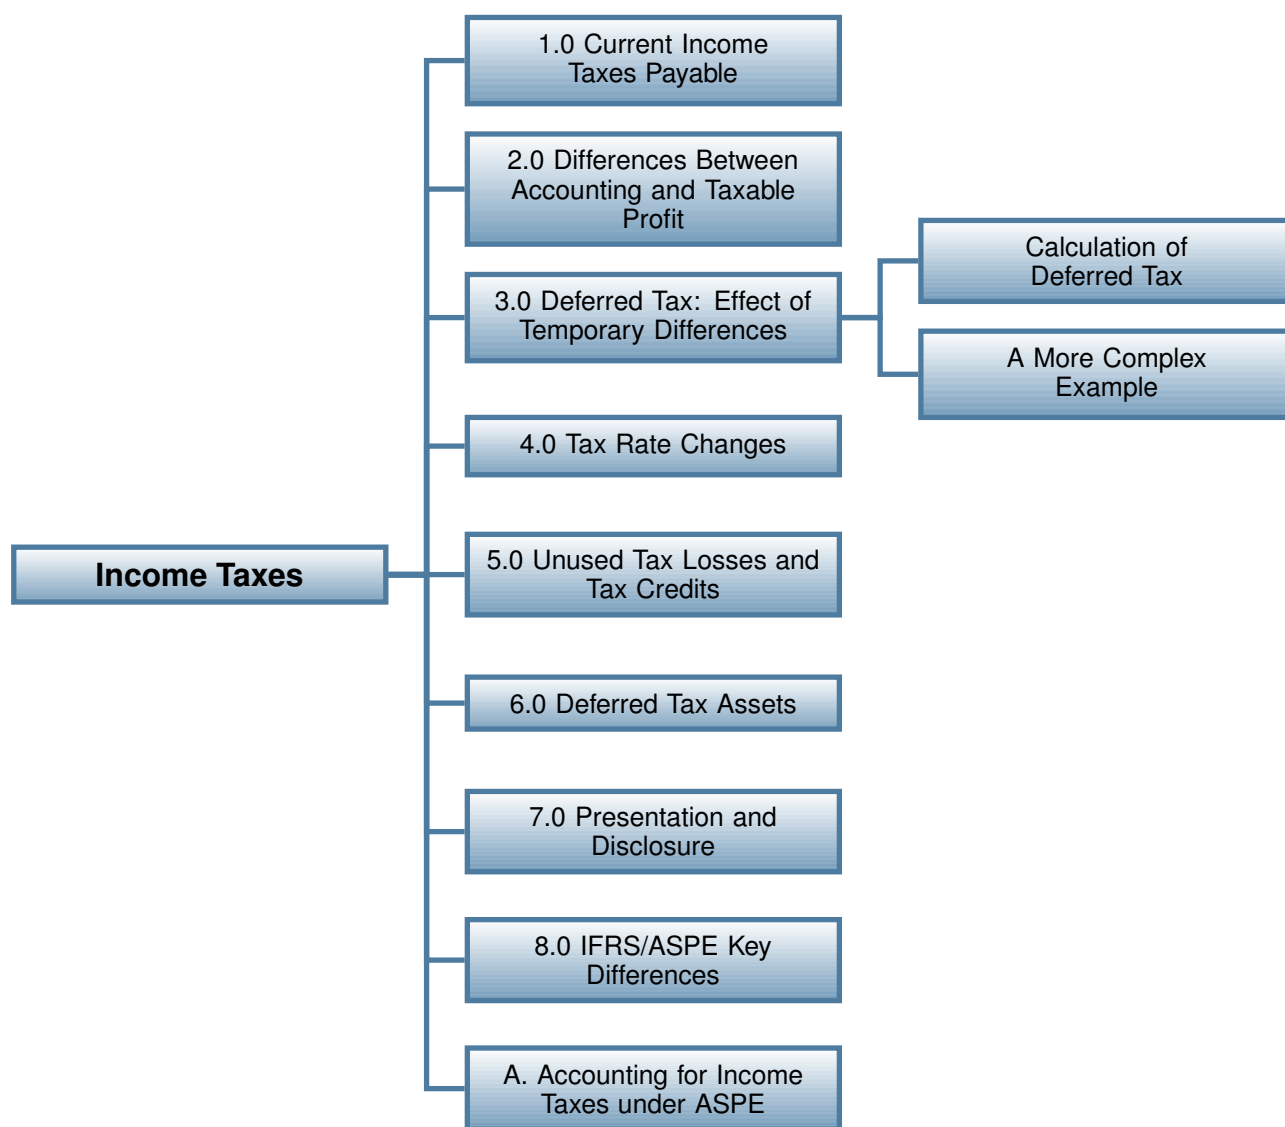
Income Taxes

1.0 Current Income Taxes Payable

2.0 Differences Between Accounting and Taxable Profit

3.0 Deferred Tax: Effect of Temporary Differences

Calculation of Deferred Tax

A More Complex Example

4.0 Tax Rate Changes

5.0 Unused Tax Losses and Tax Credits

6.0 Deferred Tax Assets

7.0 Presentation and Disclosure

8.0 IFRS/ASPE Key Differences

A. Accounting for Income Taxes under ASPE